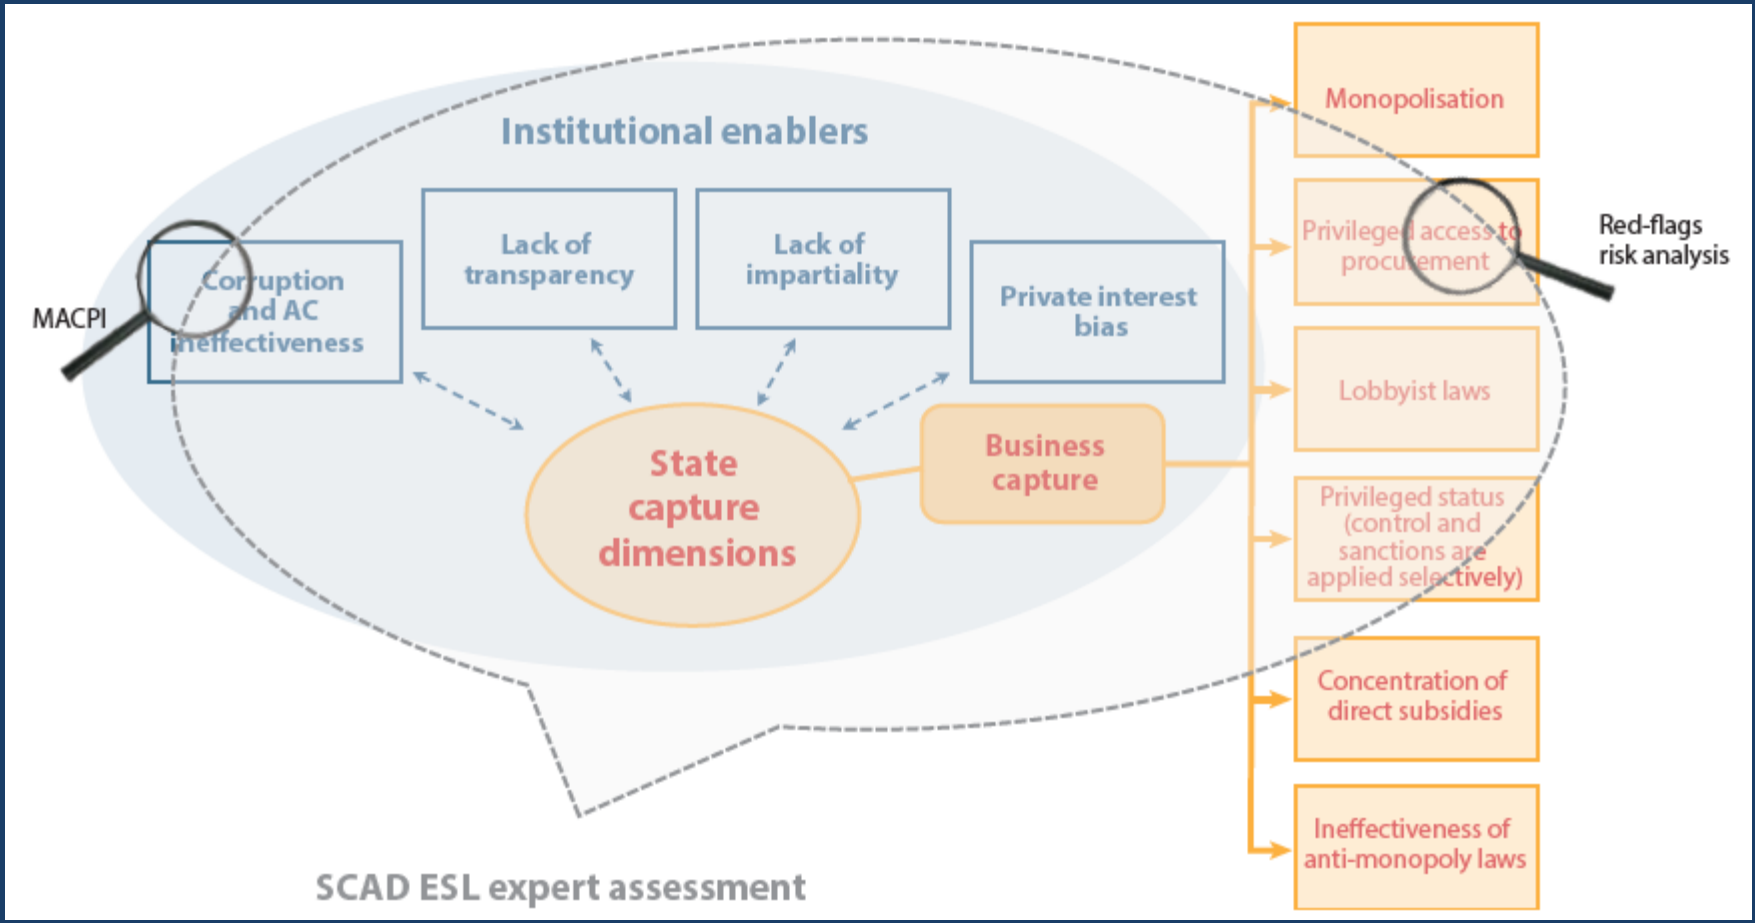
Institutional enablers

MACPI

Corruption and AC ineffectiveness

Lack of transparency

Lack of impartiality

Private interest bias

State capture dimensions

Business capture

Monopolisation

Privileged access to procurement

Red-flags risk analysis

Lobbyist laws

Privileged status (control and sanctions are applied selectively)

Concentration of direct subsidies

Ineffectiveness of anti-monopoly laws

SCAD ESL expert assessment